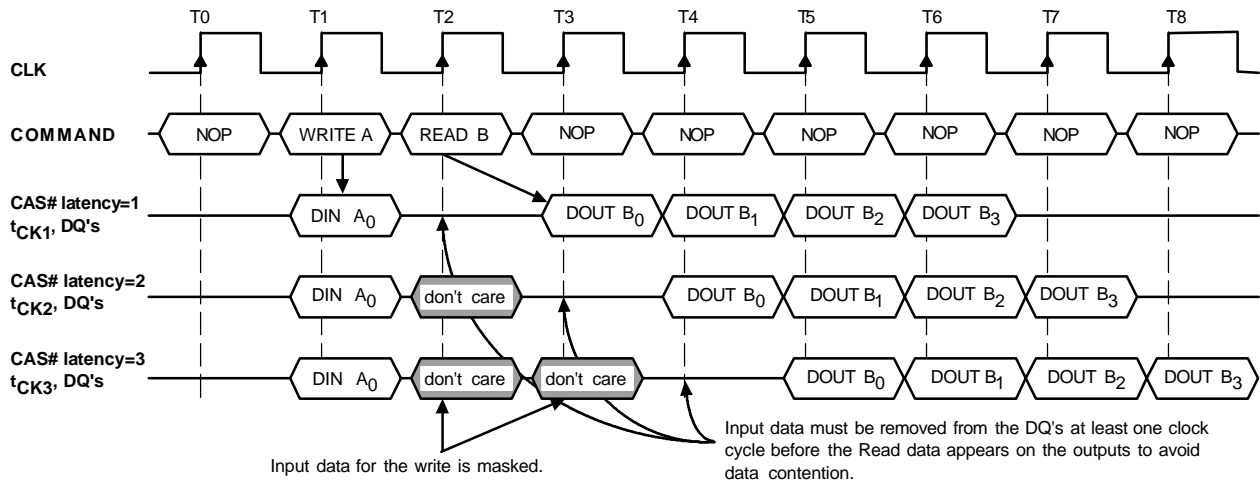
T0 T1 T2 T3 T4 T5 T6 T7 T8

CLK

COMMAND NOP WRITE A READ B NOP NOP NOP NOP NOP NOP

CAS# latency=1 $t_{CK1}$, DQ's DIN $A_0$ DOUT $B_0$ DOUT $B_1$ DOUT $B_2$ DOUT $B_3$

CAS# latency=2 $t_{CK2}$, DQ's DIN $A_0$ don't care DOUT $B_0$ DOUT $B_1$ DOUT $B_2$ DOUT $B_3$

CAS# latency=3 $t_{CK3}$, DQ's DIN $A_0$ don't care don't care DOUT $B_0$ DOUT $B_1$ DOUT $B_2$ DOUT $B_3$

Input data for the write is masked.

Input data must be removed from the DQ's at least one clock cycle before the Read data appears on the outputs to avoid data contention.